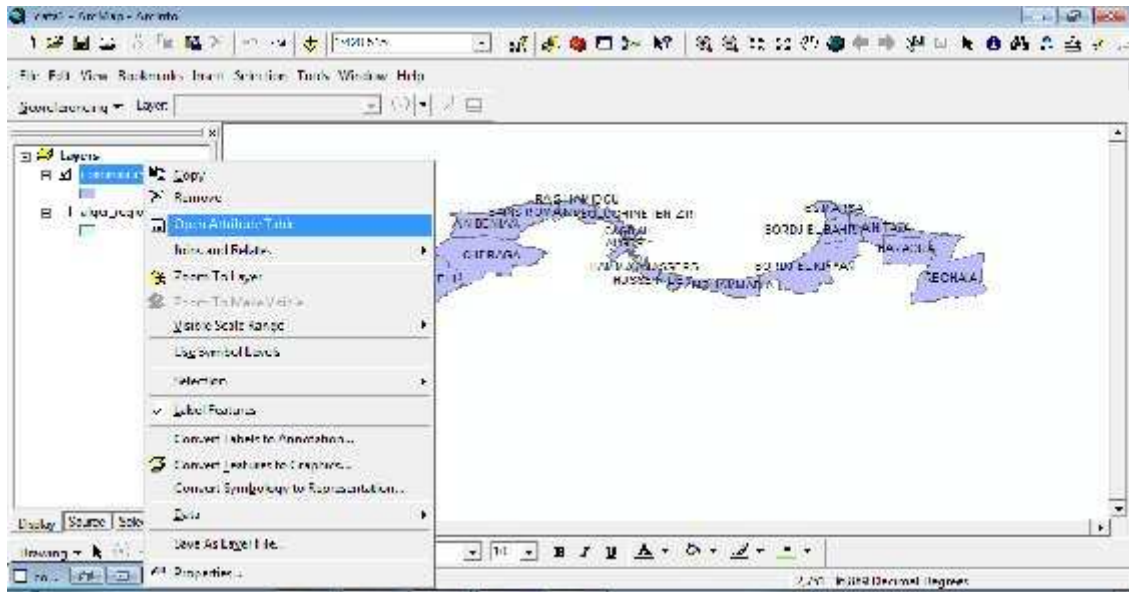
File Edit View Bookmarks Insert Selection Tools Window Help

Georeferencing ▾ Layer:

Layers

Copy
Remove
Open Attribute Table
Joins and Relates
Zoom To Layer
Zoom To Make Visible
Visible Scale Range
Use Symbol Levels
Selection
Label Features
Convert Labels to Annotation...
Convert Features to Graphics...
Convert Symbology to Representation...
Data
Save As Layer File...
Properties...

Display Source Selection

Drawing ▾

BAGHLIA
DELLYS
BORDJ EL BAHRI
TAGZIRT
HAMADI
AKERROU
BOUDOUAOU EL BAHRI
TIGZIRT
ZEMMOURI
CHEBAGA
AIN BENIAN
REGHAIA
BOUMERDES
BORDJ EL KIFFAN
ROUIBA
SEDRA
CORSO

Decimal Degrees